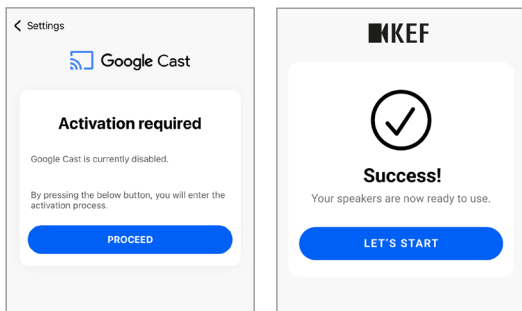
Settings

Google Cast

Activation required

Google Cast is currently disabled.

By pressing the below button, you will enter the activation process.

PROCEED

KEF

Success!

Your speakers are now ready to use.

LET'S START